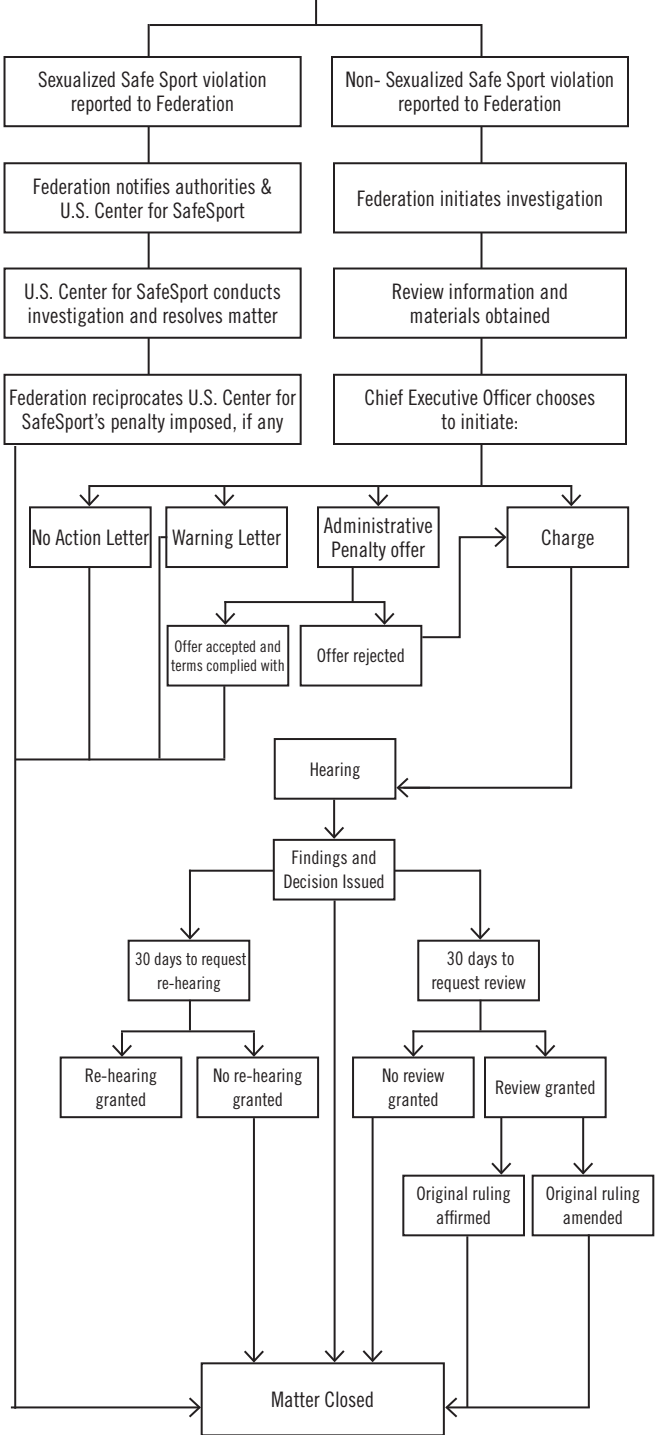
Sexualized Safe Sport violation reported to Federation

Federation notifies authorities & U.S. Center for SafeSport

U.S. Center for SafeSport conducts investigation and resolves matter

Federation reciprocates U.S. Center for SafeSport's penalty imposed, if any

Non- Sexualized Safe Sport violation reported to Federation

Federation initiates investigation

Review information and materials obtained

Chief Executive Officer chooses to initiate:

No Action Letter

Warning Letter

Administrative Penalty offer

Charge

Offer accepted and terms complied with

Offer rejected

Hearing

Findings and Decision Issued

30 days to request re-hearing

Re-hearing granted

No re-hearing granted

30 days to request review

No review granted

Review granted

Original ruling affirmed

Original ruling amended

Matter Closed